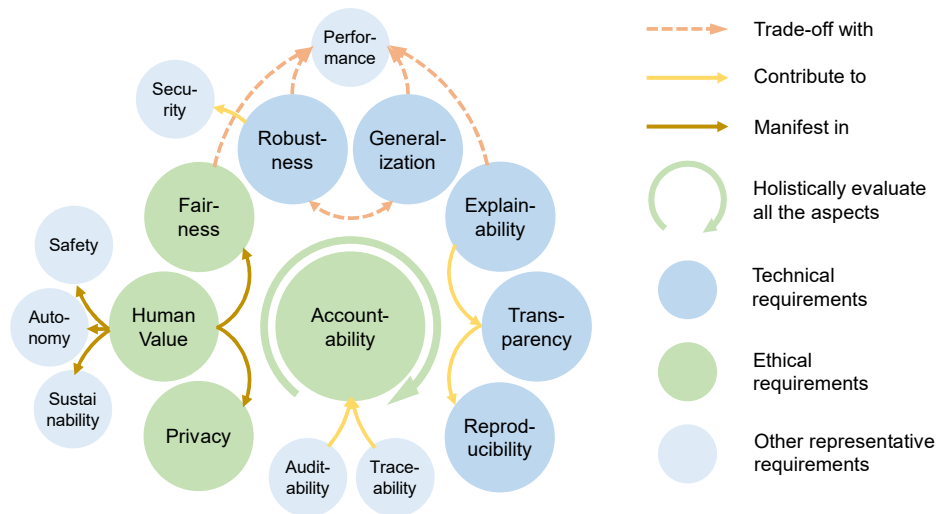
Performance

Security

Robustness

Generalization

Fairness

Explainability

Safety

Autonomy

Human Value

Accountability

Transparency

Sustainability

Privacy

Reproducibility

Auditability

Traceability

Trade-off with

Contribute to

Manifest in

Holistically evaluate all the aspects

Technical requirements

Ethical requirements

Other representative requirements